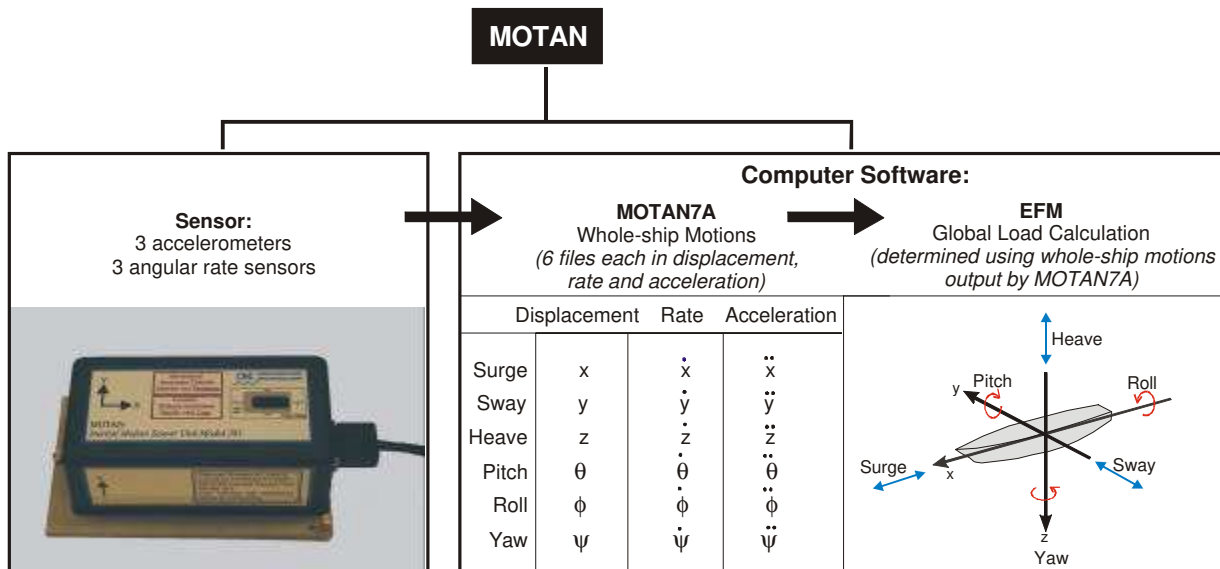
MOTAN

Sensor:
3 accelerometers
3 angular rate sensors

MOTAN
Inertial Motion Sensor Unit Model 301

Computer Software:

MOTAN7A
Whole-ship Motions
(6 files each in displacement, rate and acceleration)

EFM
Global Load Calculation
(determined using whole-ship motions output by MOTAN7A)

| | Displacement | Rate | Acceleration |
|---|---|---|---|
| Surge | x | $\dot{x}$ | $\ddot{x}$ |
| Sway | y | $\dot{y}$ | $\ddot{y}$ |
| Heave | z | $\dot{z}$ | $\ddot{z}$ |
| Pitch | $\theta$ | $\dot{\theta}$ | $\ddot{\theta}$ |
| Roll | $\phi$ | $\dot{\phi}$ | $\ddot{\phi}$ |
| Yaw | $\psi$ | $\dot{\psi}$ | $\ddot{\psi}$ |

Heave
y
Pitch
Roll
Surge
x
Sway
z
Yaw